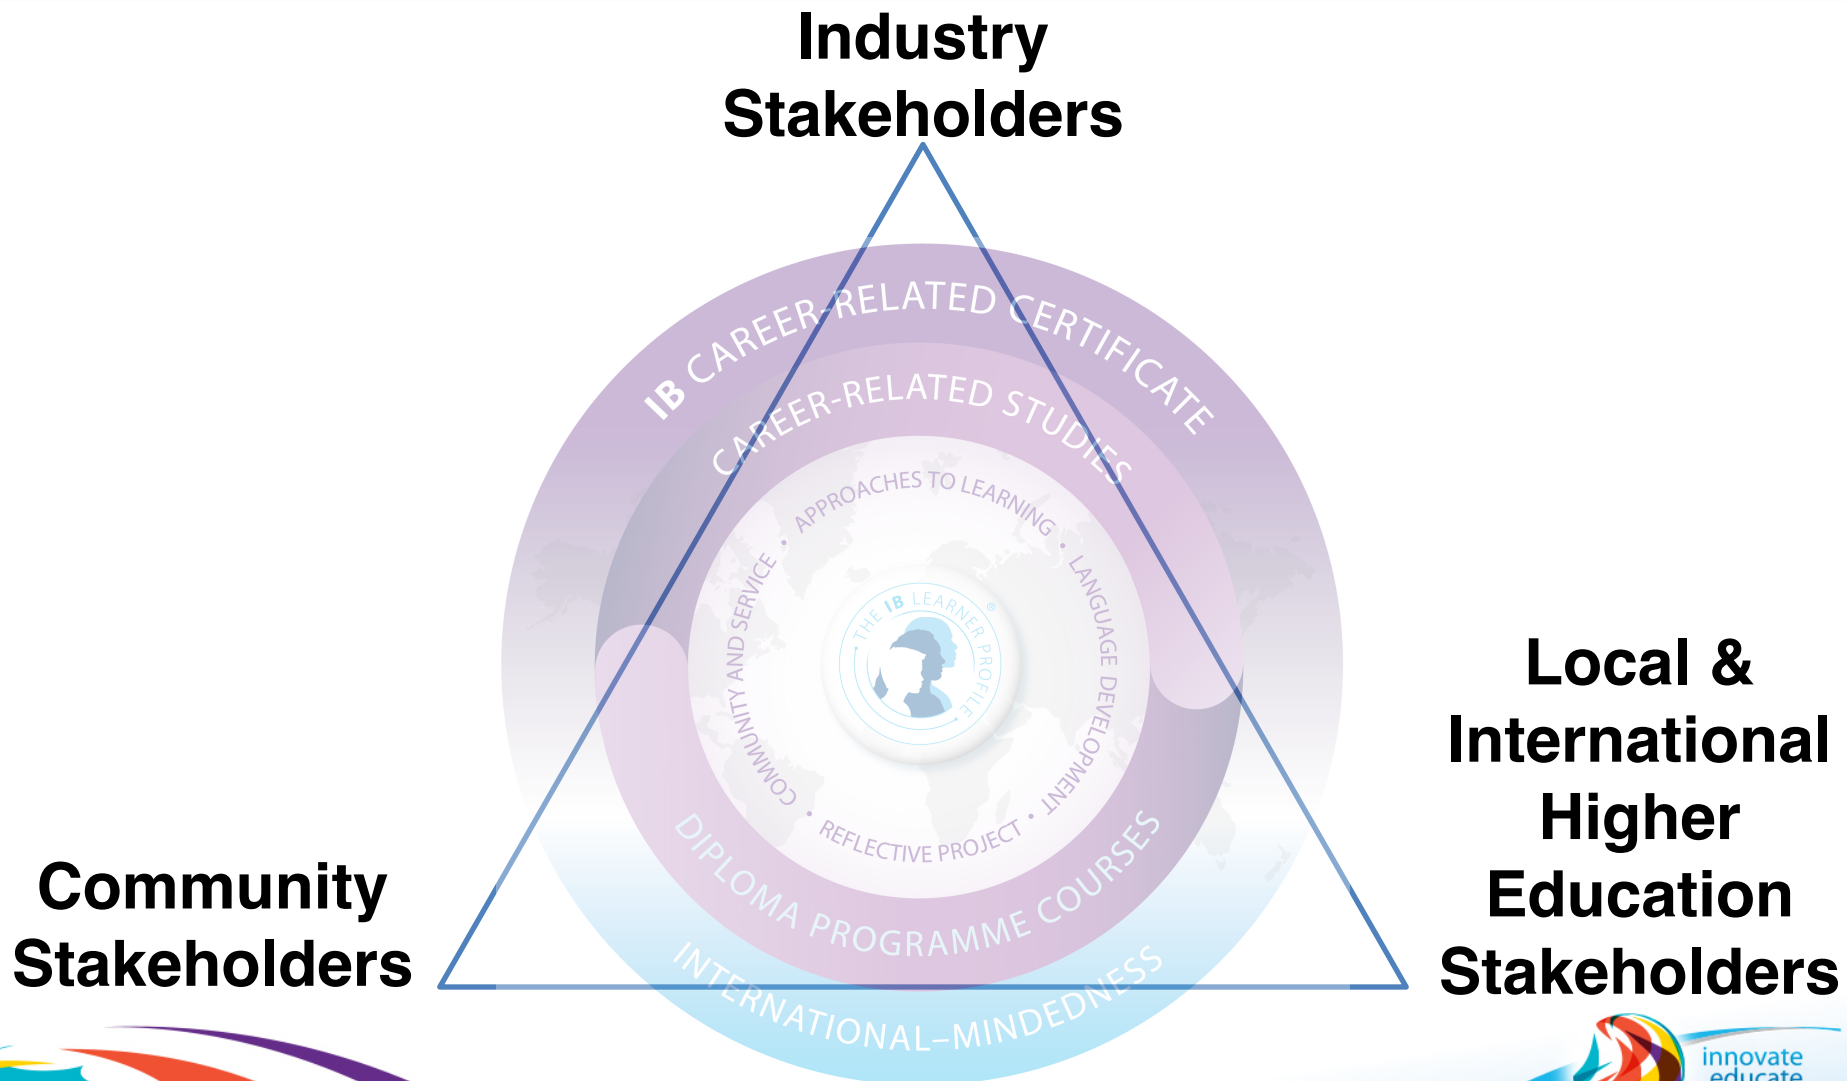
Industry Stakeholders

IB CAREER-RELATED CERTIFICATE

CAREER-RELATED STUDIES

APPROACHES TO LEARNING

LANGUAGE DEVELOPMENT

REFLECTIVE PROJECT

COMMUNITY AND SERVICE

THE IB LEARNER PROFILE

DIPLOMA PROGRAMME COURSES

INTERNATIONAL-MINDEDNESS

Community Stakeholders

Local & International Higher Education Stakeholders

innovate educate